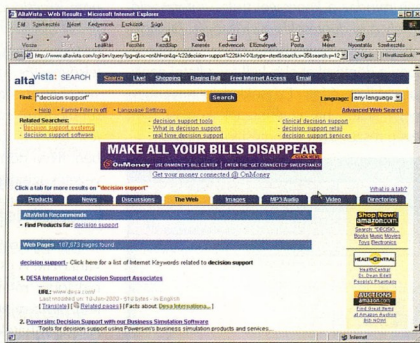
AltaVista - Web Results - Microsoft Internet Explorer

Fájl Szerkesztés Nézet Kedvencek Eszközök Súgó

Vissza Leállítás Frissítés Kezdőlap Keresés Kedvencek Előzmények Posta Nyomtatás Szerkesztés

Cím http://www.altavista.com/cgi-bin/query?pg=q&sc=on&hl=on&q=%22decision+support%22&kl=XX&stype=stext&search=%2BSearch+%2B Ugrás Hivatkozások

altavista: SEARCH Search Live! Shopping Raging Bull Free Internet Access Email

Find: "decision support" Search Language: any language

Help - Family Filter is off - Language Settings Advanced Web Search

Related Searches:
- decision support systems
- decision support software
- decision support tools
- What is decision support
- real time decision support
- clinical decision support
- decision support retail
- decision support services

MAKE ALL YOUR BILLS DISAPPEAR
OnMoney USE ONMONEY'S BILL CENTER ENTER THE "GET CONNECTED" SWEEPSTAKES
Get your money connected @ OnMoney

Click a tab for more results on "decision support" What is a tab?

Products News Discussions The Web Images MP3/Audio Video Directories

AltaVista Recommends
- Find Products for: decision support

Web Pages 187,673 pages found.

decision support - Click here for a list of Internet Keywords related to decision support

1. DESA International or Decision Support Associates
URL: www.desa.com/
Last modified on 10-Jan-2000 - 912 bytes - in English
[ Translate ] [ Related pages ] [ Facts about: Desa International... ]

2. Powersim: Decision Support with our Business Simulation Software
Tools for decision support using Powersim's business simulation products and services...

Shop Now! amazon.com Search "DECISION" Books Music Movies Toys Electronics

HEALTHCENTRAL HealthCentral Dr. Dean Edell Rx.com Pharmacy

AUCTIONS amazon.com Find Great Items at Amazon.com Auctions Bid Now!

Internet